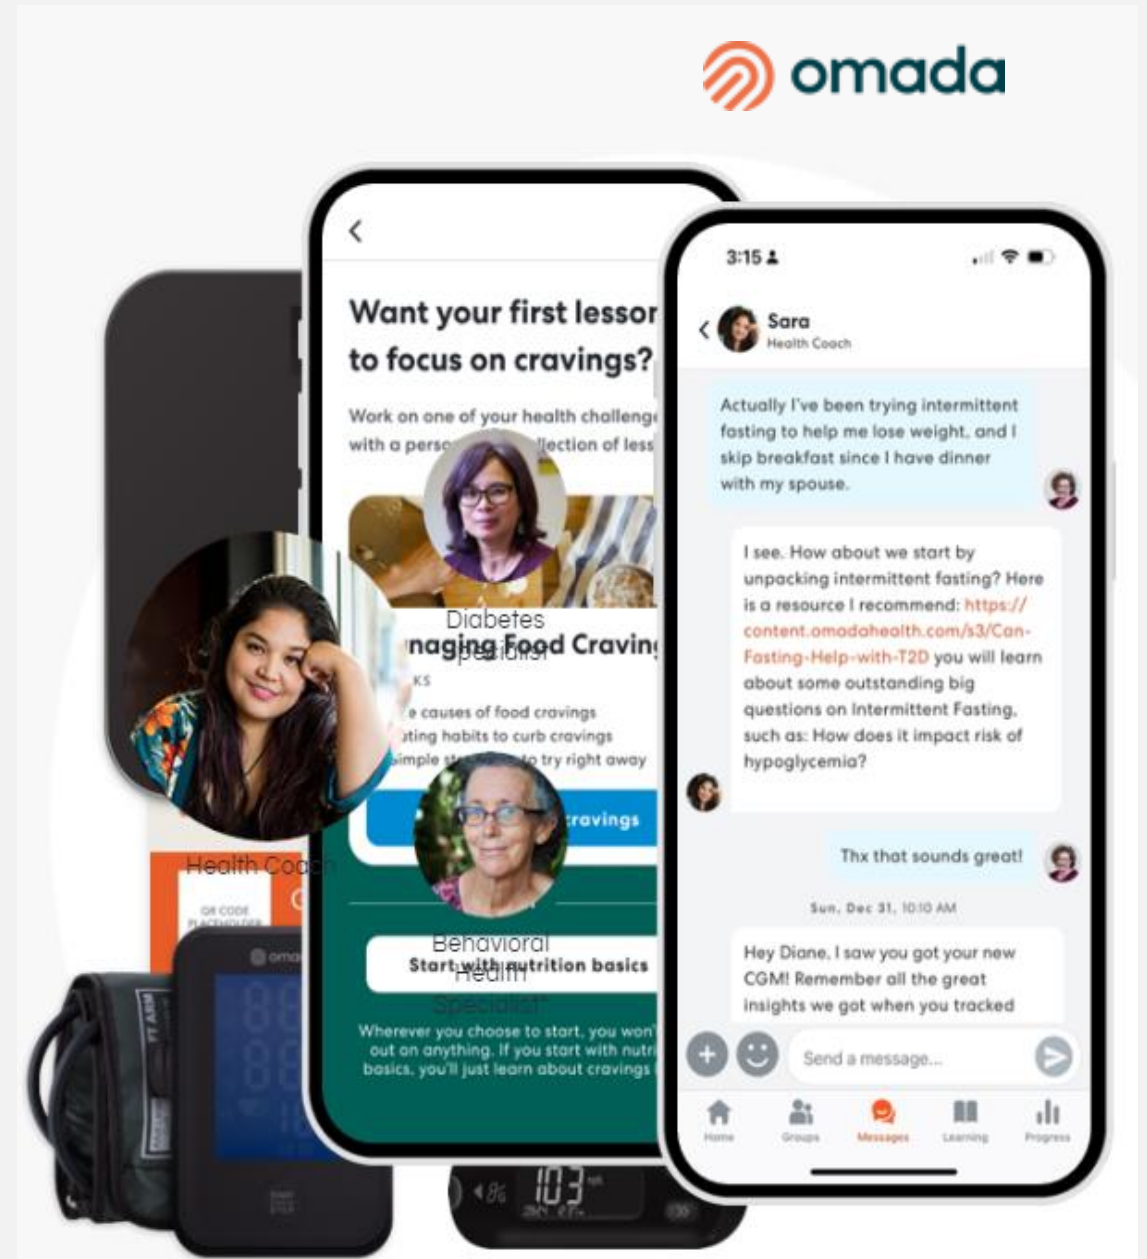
omada

Want your first lessor to focus on cravings?

Work on one of your health challeng with a perso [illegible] llection of less

Diabetes Specialist

naging Food Cravin

KS

e causes of food cravings
ating habits to curb cravings
imple st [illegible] to try right away

ravings

Health Coach

Behavioral Health Specialist*

Start with nutrition basics

Wherever you choose to start, you won' out on anything. If you start with nutri basics, you'll just learn about cravings

3:15

Sara
Health Coach

Actually I've been trying intermittent fasting to help me lose weight, and I skip breakfast since I have dinner with my spouse.

I see. How about we start by unpacking intermittent fasting? Here is a resource I recommend: https://content.omadahealth.com/s3/Can-Fasting-Help-with-T2D you will learn about some outstanding big questions on Intermittent Fasting, such as: How does it impact risk of hypoglycemia?

Thx that sounds great!

Sun, Dec 31, 10:10 AM

Hey Diane, I saw you got your new CGM! Remember all the great insights we got when you tracked

Send a message...

Home Groups Messages Learning Progress

103